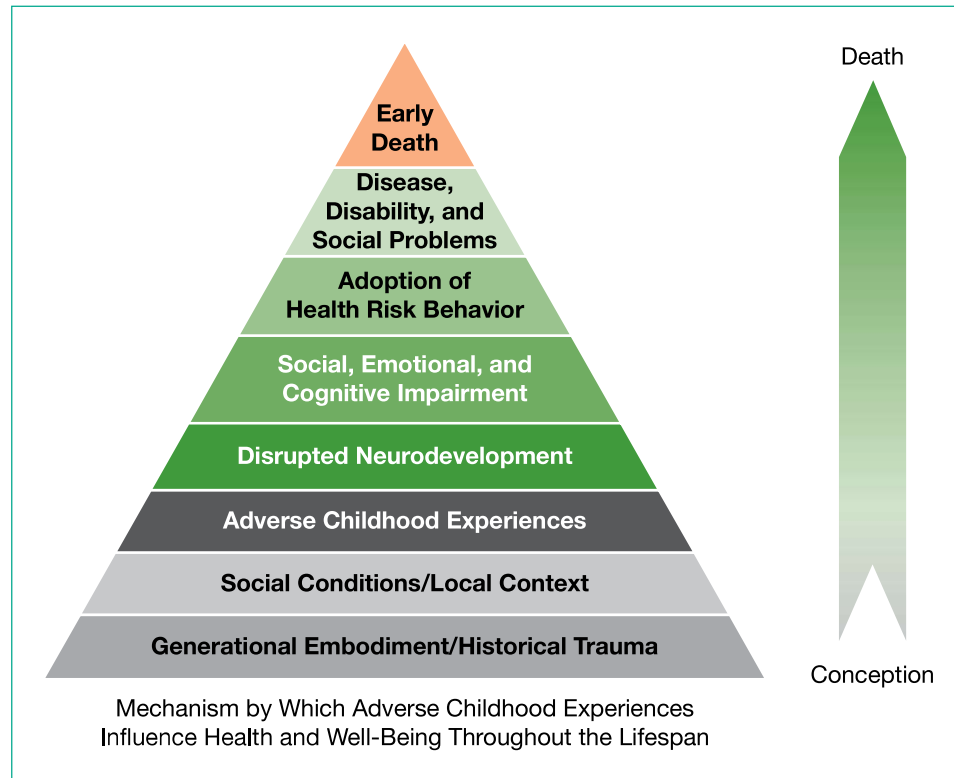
Early Death

Disease, Disability, and Social Problems

Adoption of Health Risk Behavior

Social, Emotional, and Cognitive Impairment

Disrupted Neurodevelopment

Adverse Childhood Experiences

Social Conditions/Local Context

Generational Embodiment/Historical Trauma

Death

Conception

Mechanism by Which Adverse Childhood Experiences Influence Health and Well-Being Throughout the Lifespan